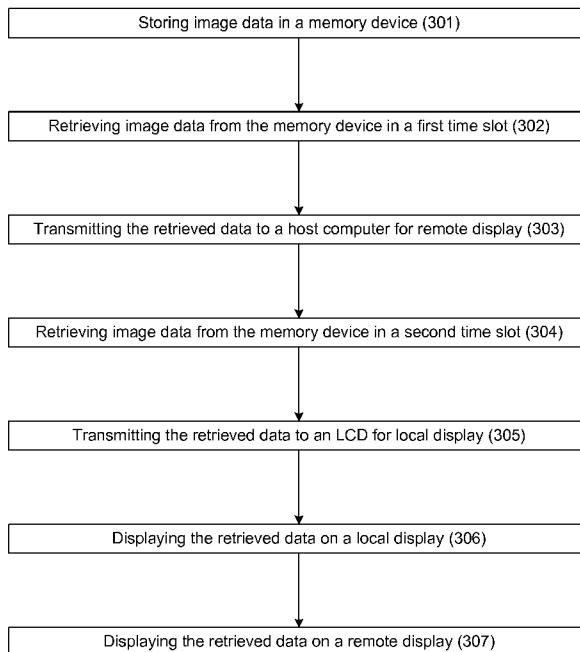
Storing image data in a memory device (301)

Retrieving image data from the memory device in a first time slot (302)

Transmitting the retrieved data to a host computer for remote display (303)

Retrieving image data from the memory device in a second time slot (304)

Transmitting the retrieved data to an LCD for local display (305)

Displaying the retrieved data on a local display (306)

Displaying the retrieved data on a remote display (307)